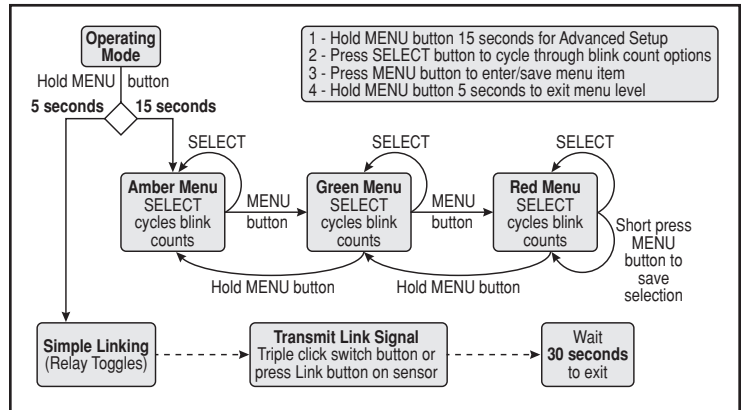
Operating Mode

Hold MENU button

5 seconds

15 seconds

1 - Hold MENU button 15 seconds for Advanced Setup
2 - Press SELECT button to cycle through blink count options
3 - Press MENU button to enter/save menu item
4 - Hold MENU button 5 seconds to exit menu level

SELECT

SELECT

SELECT

Amber Menu
SELECT cycles blink counts

MENU button

Green Menu
SELECT cycles blink counts

MENU button

Red Menu
SELECT cycles blink counts

Short press MENU button to save selection

Hold MENU button

Hold MENU button

Simple Linking
(Relay Toggles)

Transmit Link Signal
Triple click switch button or press Link button on sensor

Wait
30 seconds
to exit